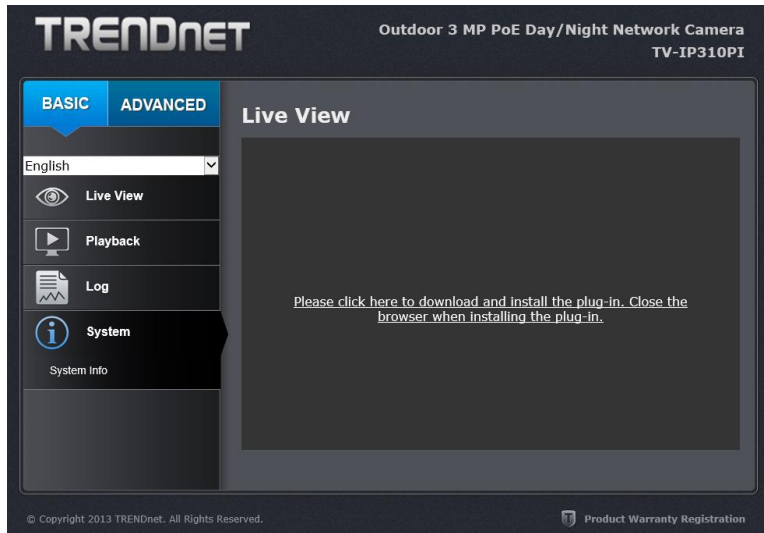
TRENDnET

Outdoor 3 MP PoE Day/Night Network Camera
TV-IP310PI

BASIC ADVANCED

English

Live View

Playback

Log

System

System Info

Live View

Please click here to download and install the plug-in. Close the browser when installing the plug-in.

© Copyright 2013 TRENDnet. All Rights Reserved.

Product Warranty Registration